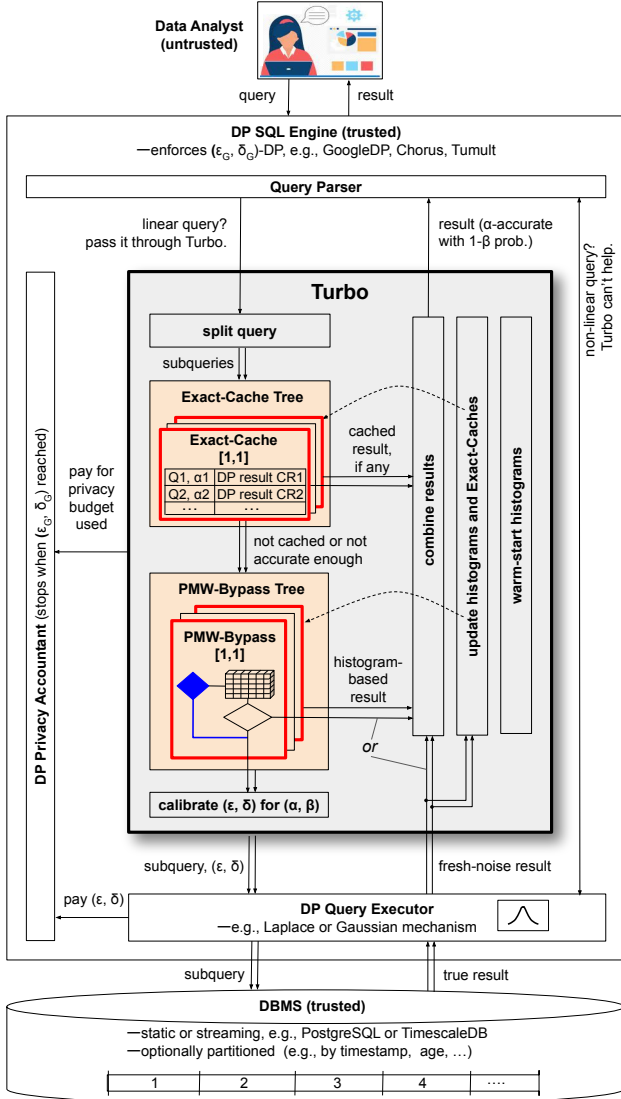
Data Analyst (untrusted)

query

result

DP SQL Engine (trusted)
—enforces ($\epsilon_G$, $\delta_G$)-DP, e.g., GoogleDP, Chorus, Tumult

Query Parser

linear query? pass it through Turbo.

result (α-accurate with 1-β prob.)

non-linear query? Turbo can't help.

DP Privacy Accountant (stops when ($\epsilon_G$, $\delta_G$) reached)

pay for privacy budget used

Turbo

split query

subqueries

Exact-Cache Tree

Exact-Cache [1,1]

| Q1, α1 | DP result CR1 |
|---|---|
| Q2, α2 | DP result CR2 |
| ... | ... |

cached result, if any

not cached or not accurate enough

PMW-Bypass Tree

PMW-Bypass [1,1]

histogram-based result

or

calibrate (ε, δ) for (α, β)

combine results

update histograms and Exact-Caches

warm-start histograms

subquery, (ε, δ)

fresh-noise result

pay (ε, δ)

DP Query Executor
—e.g., Laplace or Gaussian mechanism

subquery

true result

DBMS (trusted)
—static or streaming, e.g., PostgreSQL or TimescaleDB
—optionally partitioned (e.g., by timestamp, age, ...)

1 | 2 | 3 | 4 | ....